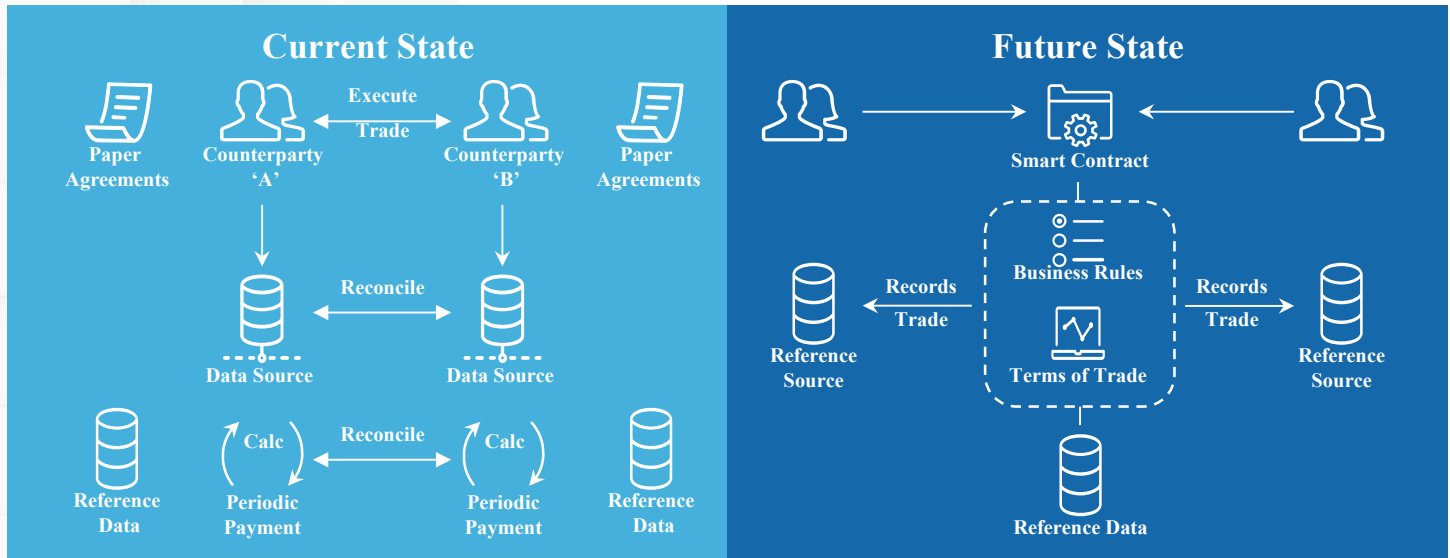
Current State

Paper Agreements

Counterparty 'A'

Execute Trade

Counterparty 'B'

Paper Agreements

Data Source

Reconcile

Data Source

Reference Data

Calc

Periodic Payment

Reconcile

Calc

Periodic Payment

Reference Data

Future State

Smart Contract

Business Rules

Records Trade

Reference Source

Terms of Trade

Records Trade

Reference Source

Reference Data